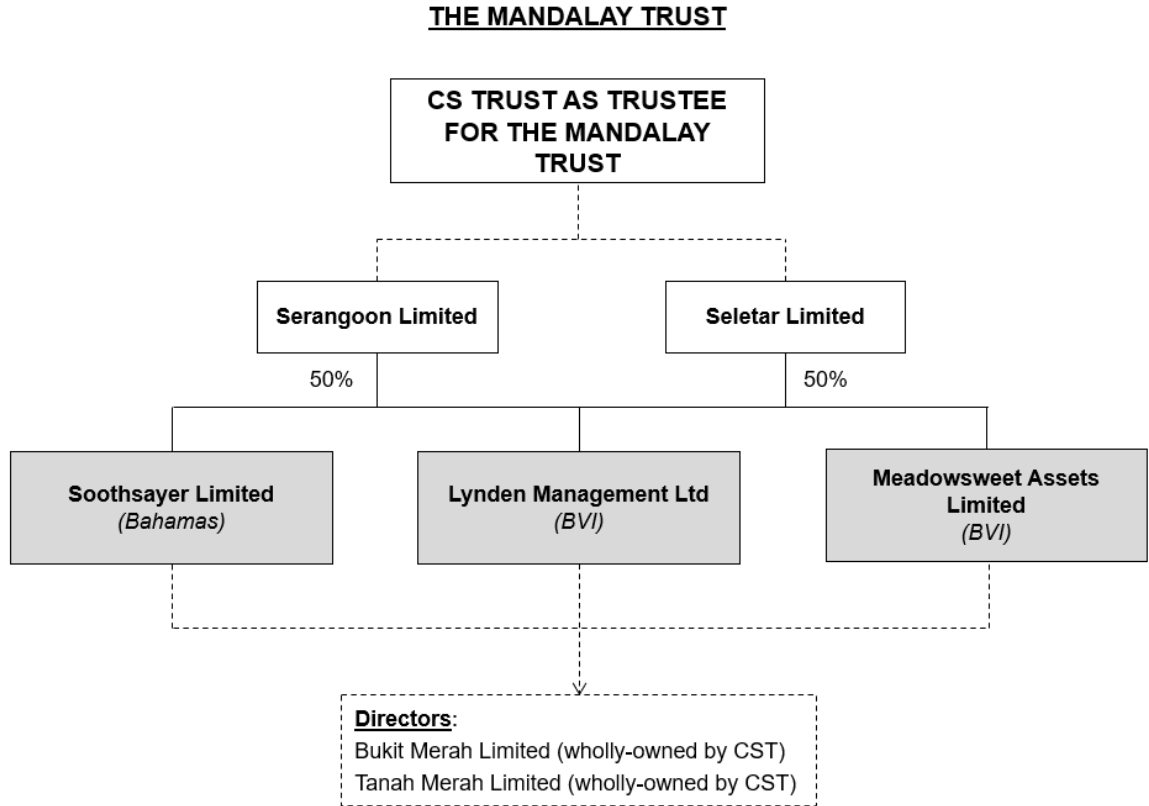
THE MANDALAY TRUST

CS TRUST AS TRUSTEE FOR THE MANDALAY TRUST

Serangoon Limited

Seletar Limited

50%

50%

Soothsayer Limited
(Bahamas)

Lynden Management Ltd
(BVI)

Meadowsweet Assets Limited
(BVI)

Directors:
Bukit Merah Limited (wholly-owned by CST)
Tanah Merah Limited (wholly-owned by CST)